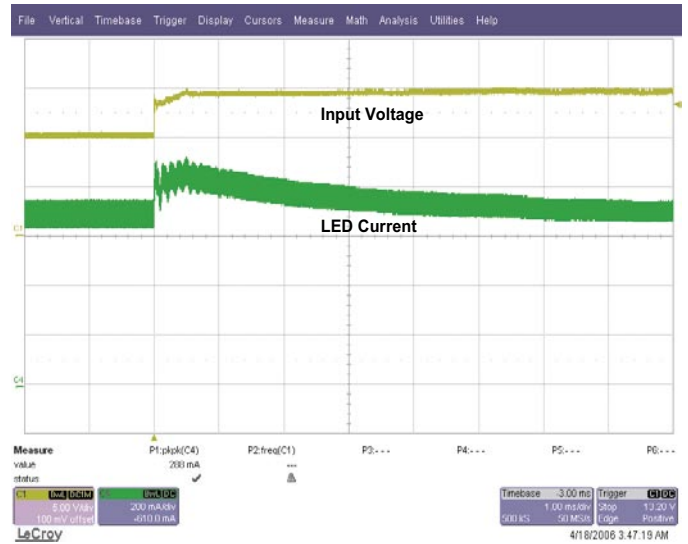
File Vertical Timebase Trigger Display Cursors Measure Math Analysis Utilities Help

Input Voltage

LED Current

C1

C4

Measure P1:pkpk(C4) P2:freq(C1) P3:- - - P4:- - - P5:- - - P6:- - -
value 200 mA - - -
status ✔ ⚠

C1 BwL DC1M 5.00 V/div 100 mV offset
C4 BwL DC 200 mA/div -610.0 mA

Timebase 3.00 ms Trigger C1 DC
1.00 ms/div Stop 13.20 V
500 kS 50 MS/s Edge Positive

LeCroy 4/18/2006 3:47:19 AM